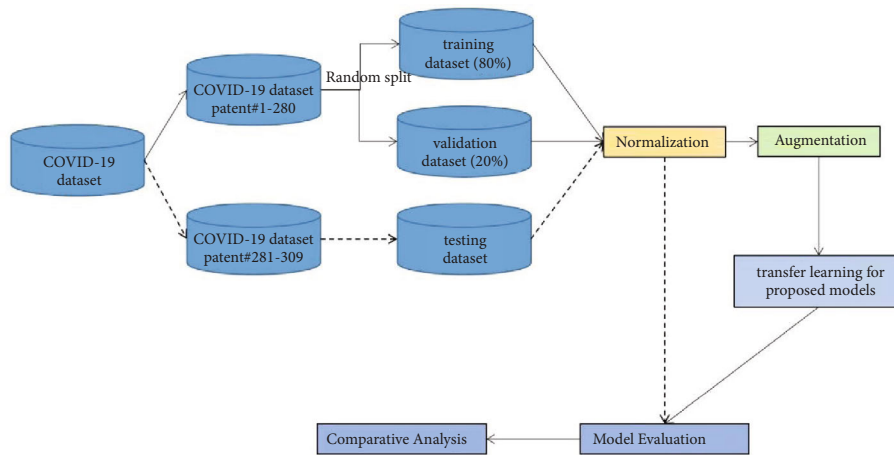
COVID-19 dataset

COVID-19 dataset patent#1-280

Random split

training dataset (80%)

validation dataset (20%)

Normalization

Augmentation

COVID-19 dataset patent#281-309

testing dataset

transfer learning for proposed models

Comparative Analysis

Model Evaluation